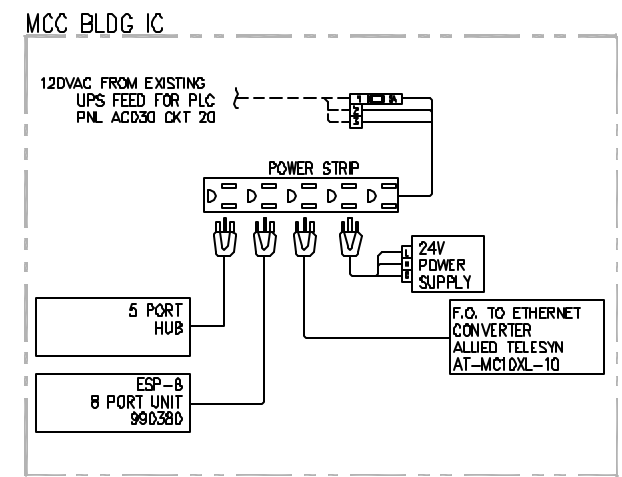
MCC BLDG IC

12DVAC FROM EXISTING
UPS FEED FOR PLC
PNL ACD30 CKT 20

1A
N
G

POWER STRIP

24V
POWER
SUPPLY

5 PORT
HUB

F.O. TO ETHERNET
CONVERTER
ALLIED TELESYN
AT-MC10XL-10

ESP-8
8 PORT UNIT
990380